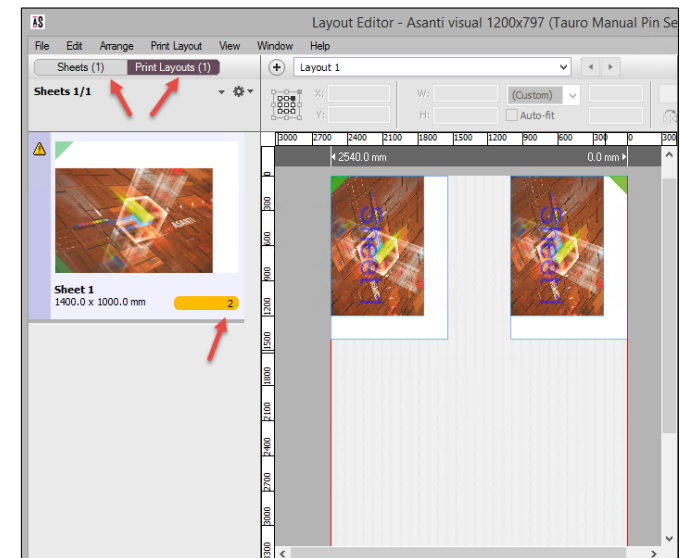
AS
Layout Editor - Asanti visual 1200x797 (Tauro Manual Pin Se

File Edit Arrange Print Layout View Window Help

Sheets (1) Print Layouts (1)

Layout 1

Sheets 1/1

X:
Y:
W:
H:
(Custom)
Auto-fit

3000 2700 2400 2100 1800 1500 1200 900 600 300 0

2540.0 mm
0.0 mm

0
300
600
900
1200
1500
1800
2100
2400
2700
3000
300

Sheet 1
Sheet 1

Sheet 1
1400.0 x 1000.0 mm
2